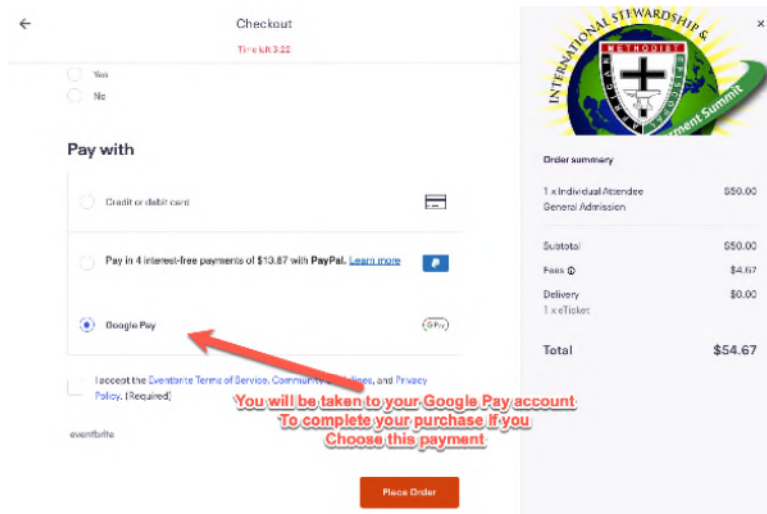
←

Checkout

Time left 3:22

Yes

No

Pay with

Credit or debit card

Pay in 4 interest-free payments of $13.67 with PayPal. Learn more

Google Pay

G Pay

I accept the Eventbrite Terms of Service, Community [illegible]lines, and Privacy Policy. (Required)

eventbrite

You will be taken to your Google Pay account To complete your purchase If you Choose this payment

Place Order

×

INTERNATIONAL STEWARDSHIP & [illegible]ment Summit

METHODIST

Order summary

| | |
|---|---|
| 1 x Individual Attendee General Admission | $50.00 |
| Subtotal | $50.00 |
| Fees ⓘ | $4.67 |
| Delivery 1 x eTicket | $0.00 |
| Total | $54.67 |